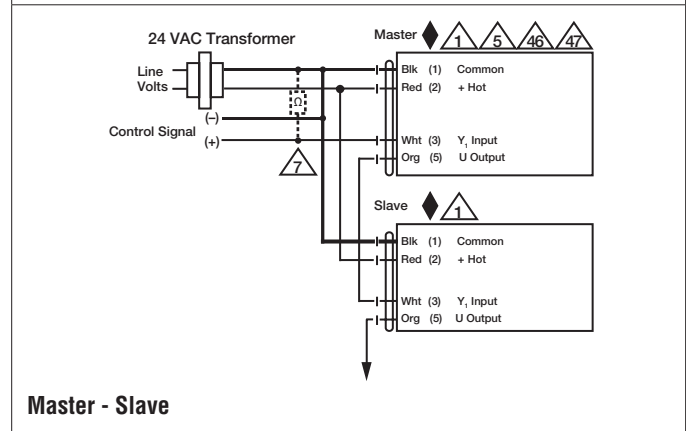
24 VAC Transformer

Line
Volts

Control Signal

(–)
(+)

Ω

7

Master

1 5 46 47

Blk (1) Common
Red (2) + Hot
Wht (3) $Y_1$ Input
Org (5) U Output

Slave

1

Blk (1) Common
Red (2) + Hot
Wht (3) $Y_1$ Input
Org (5) U Output

Master - Slave